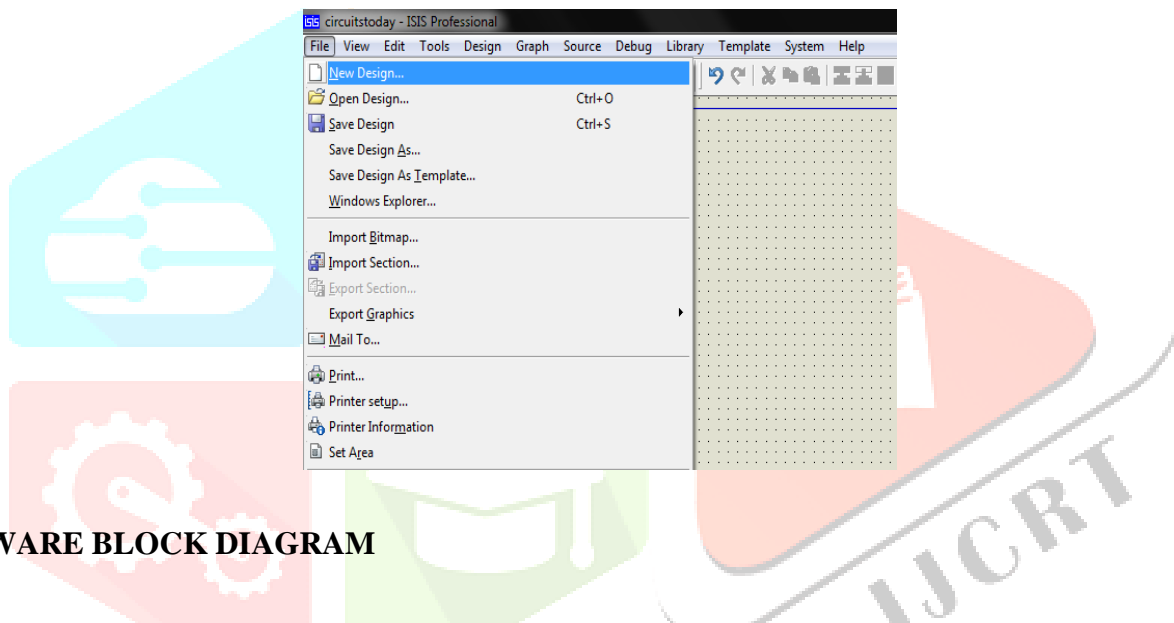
circuitstoday - ISIS Professional

File View Edit Tools Design Graph Source Debug Library Template System Help

New Design...
Open Design... Ctrl+O
Save Design Ctrl+S
Save Design As...
Save Design As Template...
Windows Explorer...
Import Bitmap...
Import Section...
Export Section...
Export Graphics
Mail To...
Print...
Printer setup...
Printer Information
Set Area

VARE BLOCK DIAGRAM

IJCRT